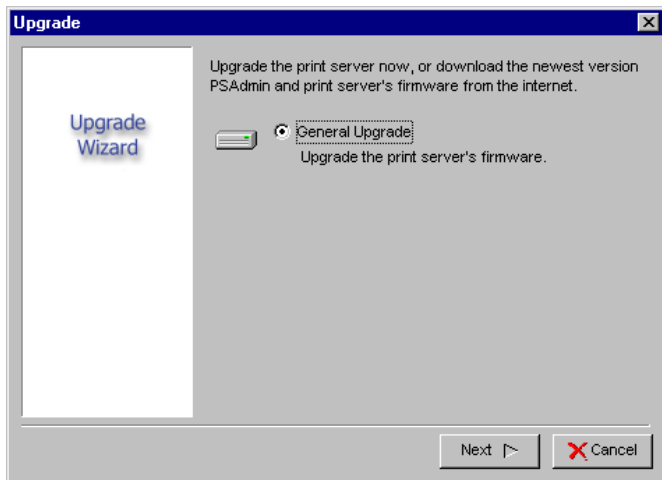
Upgrade

Upgrade Wizard

Upgrade the print server now, or download the newest version PSAdmin and print server's firmware from the internet.

General Upgrade

Upgrade the print server's firmware.

Next

Cancel